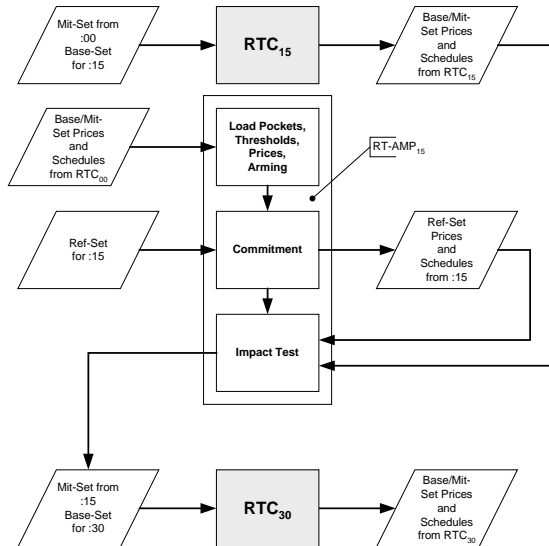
Mit-Set from :00 Base-Set for :15

$RTC_{15}$

Base/Mit-Set Prices and Schedules from $RTC_{15}$

Base/Mit-Set Prices and Schedules from $RTC_{00}$

Load Pockets, Thresholds, Prices, Arming

$RT\text{-}AMP_{15}$

Ref-Set for :15

Commitment

Ref-Set Prices and Schedules from :15

Impact Test

Mit-Set from :15 Base-Set for :30

$RTC_{30}$

Base/Mit-Set Prices and Schedules from $RTC_{30}$